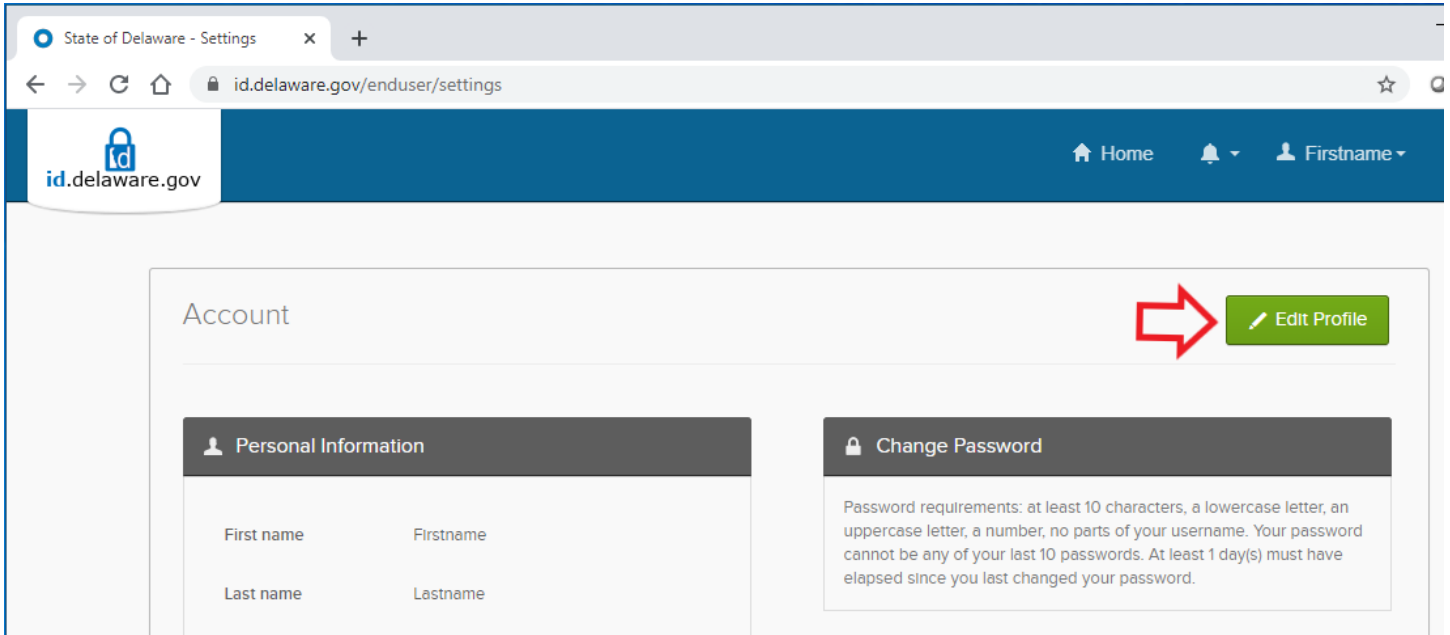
State of Delaware - Settings ×

id.delaware.gov/enduser/settings

id

id.delaware.gov

Home

Firstname

Account

Edit Profile

Personal Information

First name Firstname

Last name Lastname

Change Password

Password requirements: at least 10 characters, a lowercase letter, an uppercase letter, a number, no parts of your username. Your password cannot be any of your last 10 passwords. At least 1 day(s) must have elapsed since you last changed your password.